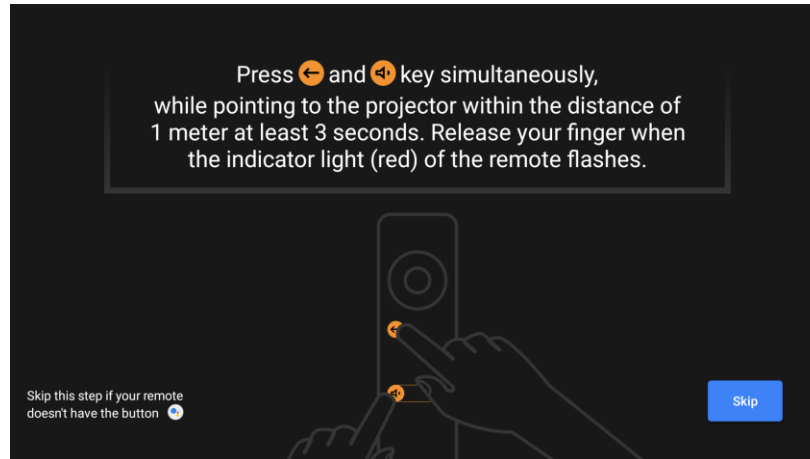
Press and key simultaneously, while pointing to the projector within the distance of 1 meter at least 3 seconds. Release your finger when the indicator light (red) of the remote flashes.

Skip this step if your remote doesn't have the button

Skip